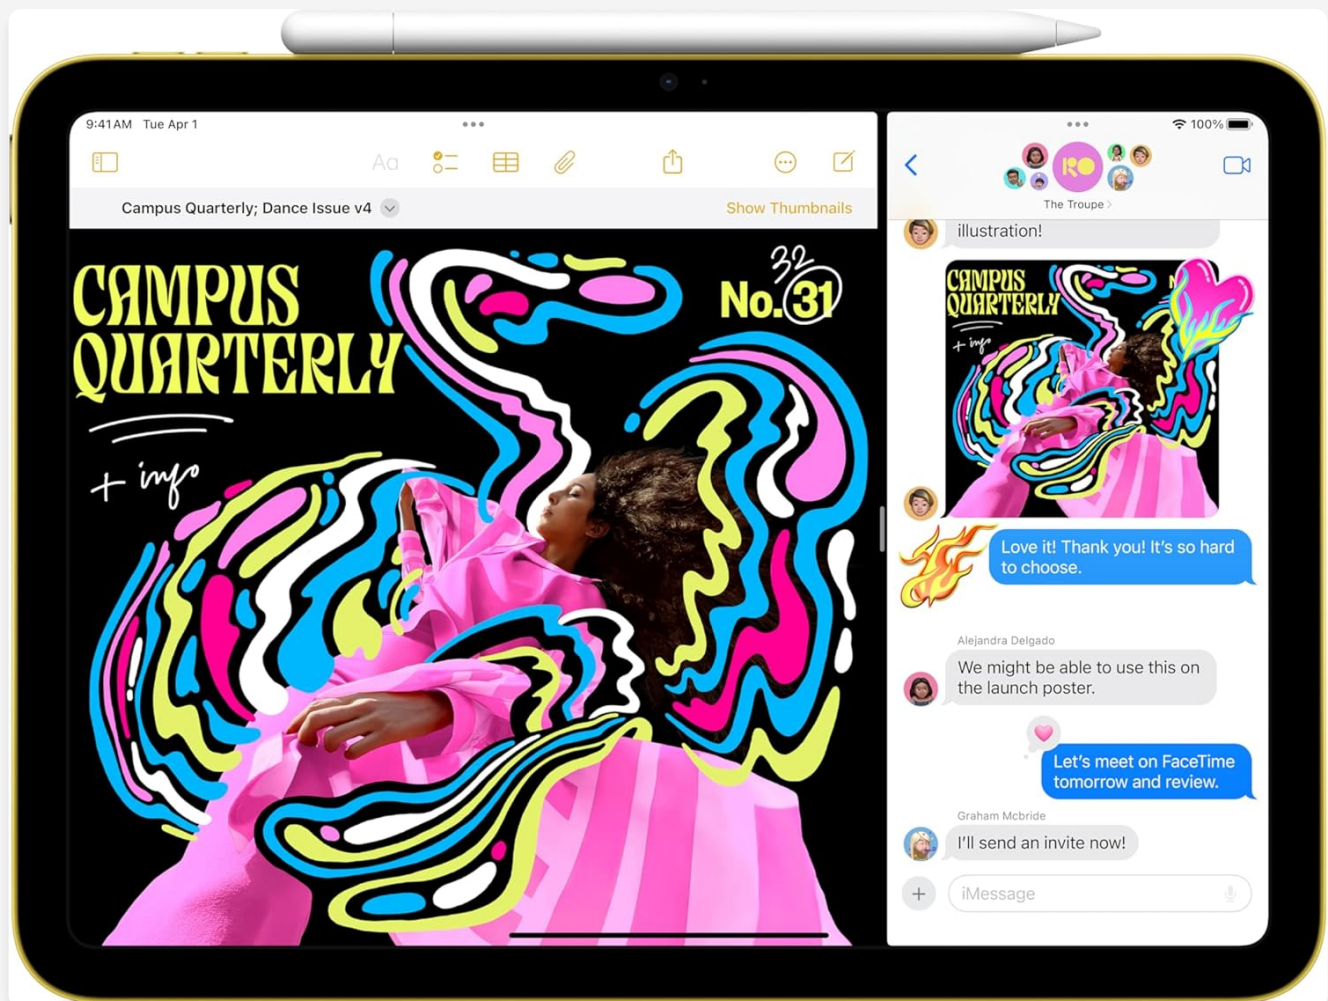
9:41 AM Tue Apr 1

Aa

Campus Quarterly; Dance Issue v4

Show Thumbnails

CAMPUS QUARTERLY

+ info

32

No. 31

100%

RO

The Troupe

illustration!

CAMPUS QUARTERLY

+ info

Love it! Thank you! It's so hard to choose.

Alejandra Delgado

We might be able to use this on the launch poster.

Let's meet on FaceTime tomorrow and review.

Graham Mcbride

I'll send an invite now!

iMessage